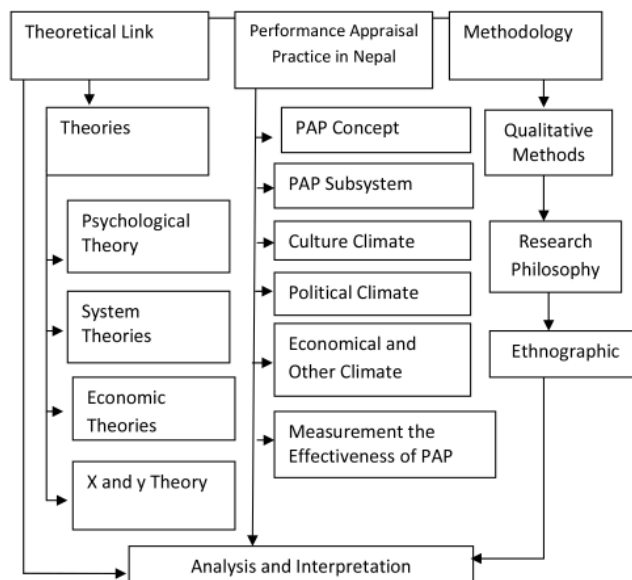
Theoretical Link

Performance Appraisal Practice in Nepal

Methodology

Theories

Psychological Theory

System Theories

Economic Theories

X and y Theory

PAP Concept

PAP Subsystem

Culture Climate

Political Climate

Economical and Other Climate

Measurement the Effectiveness of PAP

Qualitative Methods

Research Philosophy

Ethnographic

Analysis and Interpretation